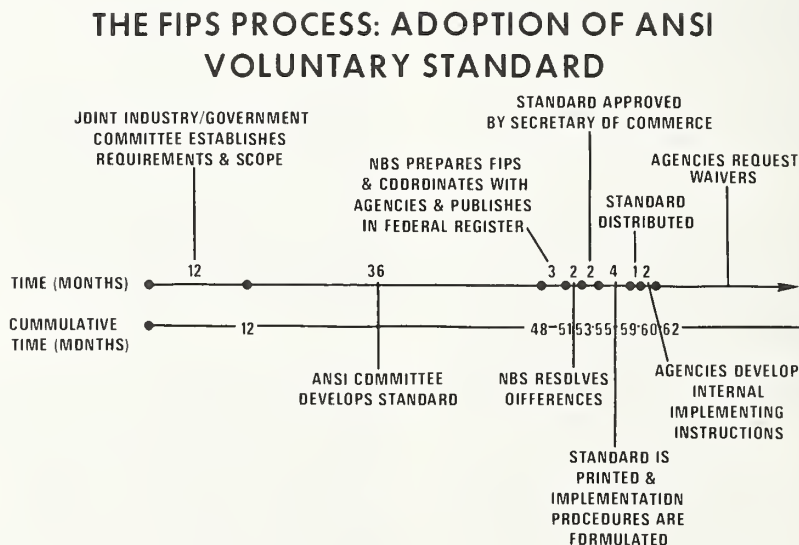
THE FIPS PROCESS: ADOPTION OF ANSI VOLUNTARY STANDARD

JOINT INDUSTRY/GOVERNMENT COMMITTEE ESTABLISHES REQUIREMENTS & SCOPE

STANDARD APPROVED BY SECRETARY OF COMMERCE

NBS PREPARES FIPS & COORDINATES WITH AGENCIES & PUBLISHES IN FEDERAL REGISTER

AGENCIES REQUEST WAIVERS

STANDARD DISTRIBUTED

TIME (MONTHS) 12 36 3 2 2 4 1 2

CUMMULATIVE TIME (MONTHS) 12 48 51 53 55 59 60 62

ANSI COMMITTEE DEVELOPS STANDARD

NBS RESOLVES DIFFERENCES

AGENCIES DEVELOP INTERNAL IMPLEMENTING INSTRUCTIONS

STANDARD IS PRINTED & IMPLEMENTATION PROCEDURES ARE FORMULATED